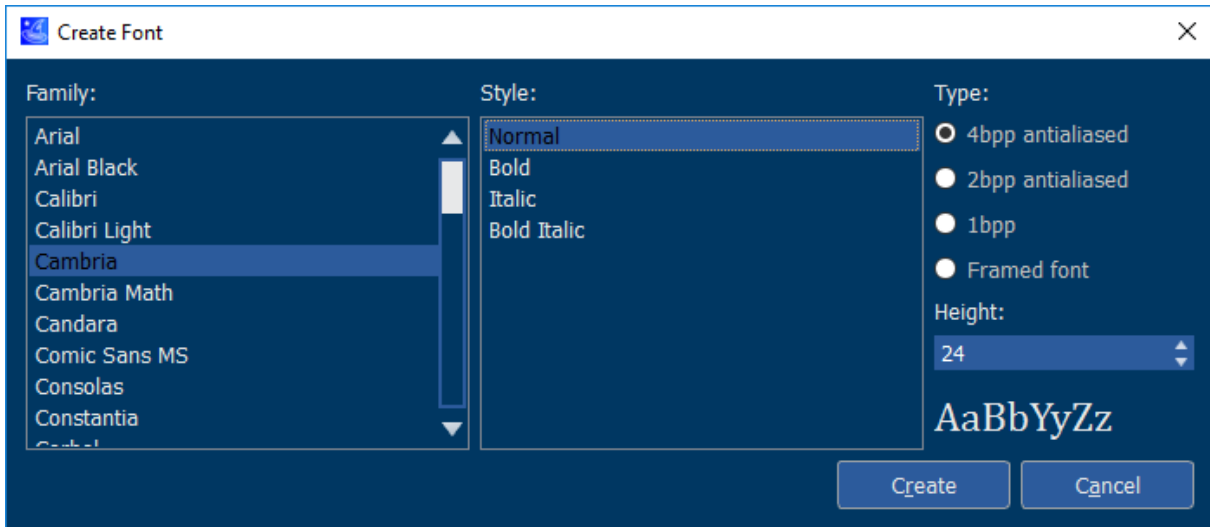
Create Font

Family:

Arial
Arial Black
Calibri
Calibri Light
Cambria
Cambria Math
Candara
Comic Sans MS
Consolas
Constantia
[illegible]

Style:

Normal
Bold
Italic
Bold Italic

Type:

4bpp antialiased
2bpp antialiased
1bpp
Framed font

Height:

24

AaBbYyZz

Create
Cancel